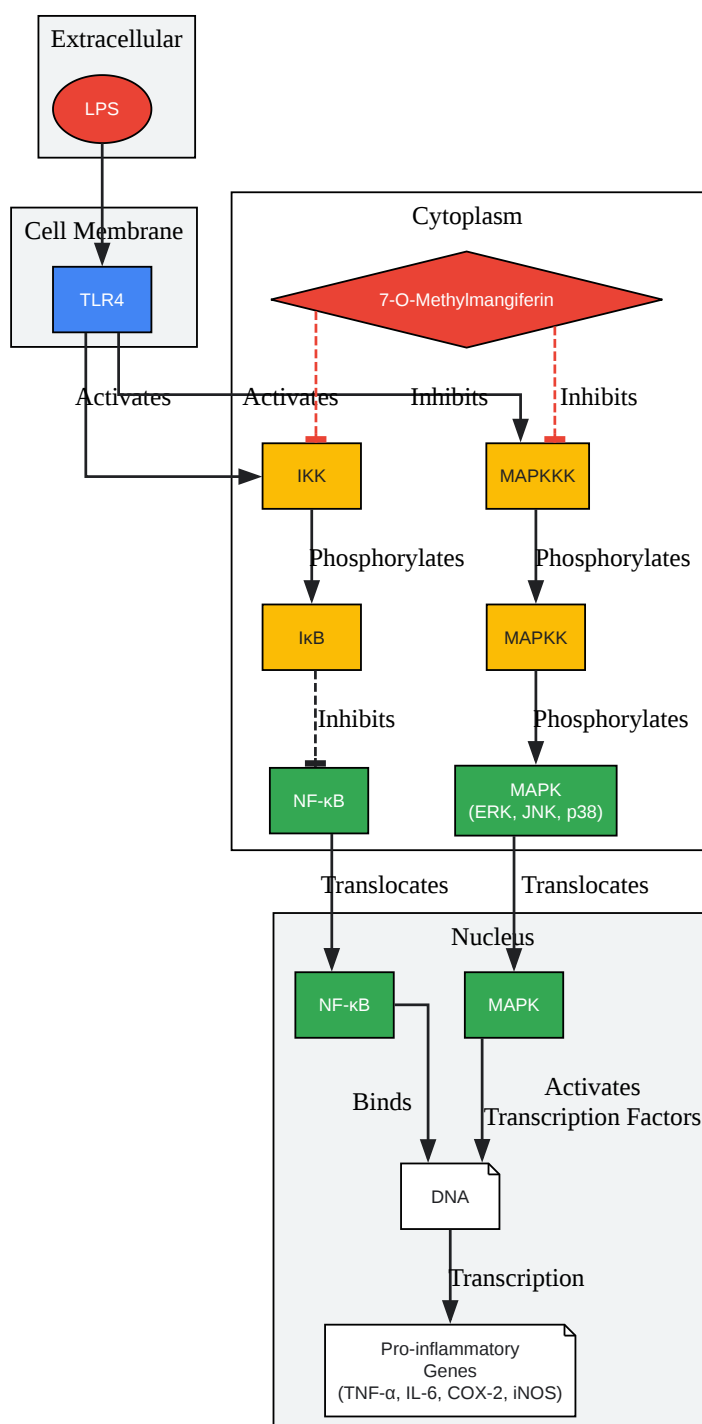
Extracellular

LPS

Cell Membrane

TLR4

Cytoplasm

7-O-Methylmangiferin

Activates

Activates

Inhibits

Inhibits

IKK

MAPKKK

Phosphorylates

Phosphorylates

IκB

MAPKK

Inhibits

Phosphorylates

NF-κB

MAPK (ERK, JNK, p38)

Translocates

Translocates

Nucleus

NF-κB

MAPK

Binds

Activates Transcription Factors

DNA

Transcription

Pro-inflammatory Genes (TNF-α, IL-6, COX-2, iNOS)